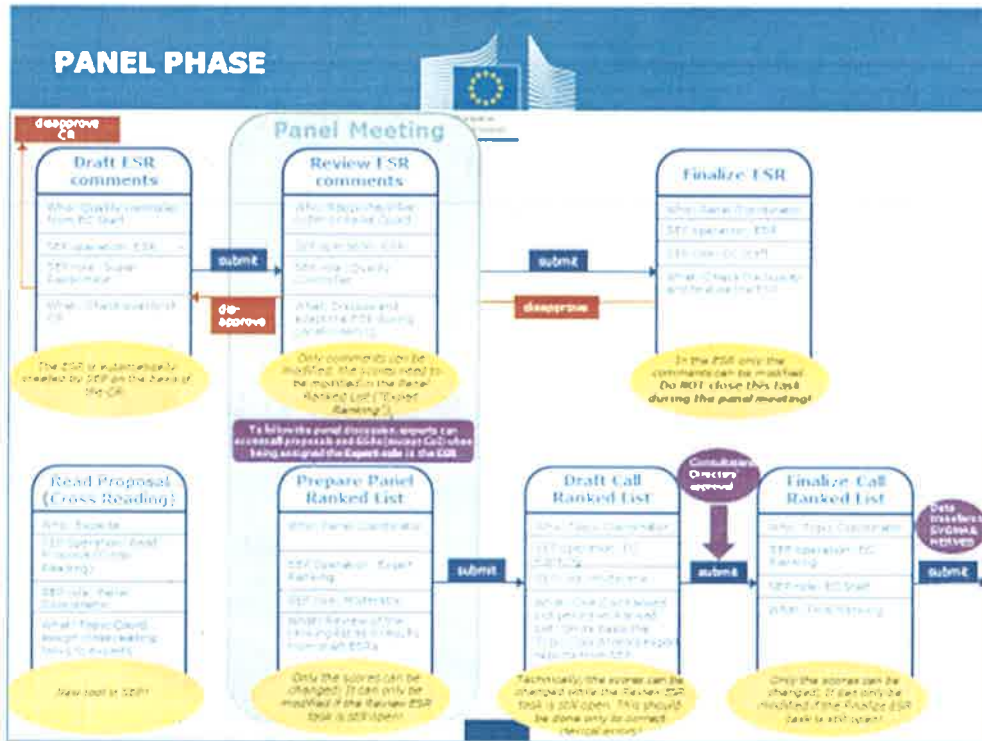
PANEL PHASE

disapprove CR

Panel Meeting

Draft ESR comments

Who: Quality controller from EC Staff

SEP operation: ESR

SEP role: Super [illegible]

What: Check overall CR

The ESR is automatically created by SEP on the basis of the CR

submit

dis-approve

Review ESR comments

Who: Rapporteur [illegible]

SEP operation: ESR

SEP role: Quality Controller

What: Discuss and approve ESR during panel meeting

Only comments can be modified, the scores need to be modified in the Panel Ranked List ("Expert Ranking")

submit

disapprove

Finalize ESR

Who: Panel Coordinator

SEP operation: ESR

SEP role: EC Staff

What: Check the quality and finalize the ESR

In the ESR only the comments can be modified. Do NOT close this task during the panel meeting!

To follow the panel discussion, experts can access all proposals and ESRs (except CoI) when being assigned the Expert role in the ESR

Read Proposal (Cross Reading)

Who: Experts

SEP operation: Read Proposals (Cross Reading)

SEP role: Panel Coordinator

What: Topic Coord. assign cross reading tasks to experts

New tool in SEP!

Prepare Panel Ranked List

Who: Panel Coordinator

SEP Operation: Expert Ranking

SEP role: Moderator

What: Review of the ranking list as it results from draft ESRs

Only the scores can be changed. It can only be modified if the Review ESR task is still open!

submit

Draft Call Ranked List

Who: Topic Coordinator

SEP operation: EC Ranking

SEP role: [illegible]

What: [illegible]

Technically, the scores can be changed while the Review ESR task is still open. This should be done only to correct clerical errors!

Consultation Director approval

submit

Finalize Call Ranked List

Who: Topic Coordinator

SEP operation: EC Ranking

SEP role: EC Staff

What: Final Ranking

Only the scores can be changed. It can only be modified if the Finalize ESR task is still open!

Data transfer to EVORA & NEXVED

submit